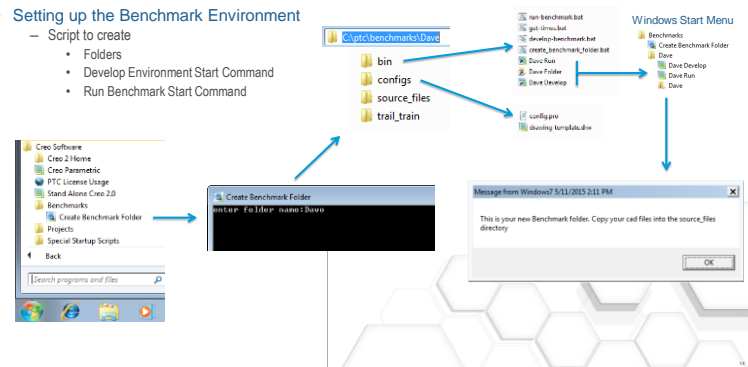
Setting up the Benchmark Environment

– Script to create
 • Folders
 • Develop Environment Start Command
 • Run Benchmark Start Command

C:\ptc\benchmarks\Dave

bin
configs
source_files
trail_train

run-benchmark.bat
get-times.bat
develop-benchmark.bat
create_benchmark_folder.bat
Dave Run
Dave Folder
Dave Develop

config.pro
drawing template.drw

Windows Start Menu

Benchmarks
Create Benchmark Folder
Dave
Dave Develop
Dave Run
Dave

Creo Software
Creo 2 Home
Creo Parametric
PTC License Usage
Stand Alone Creo 2.0
Benchmarks
Create Benchmark Folder
Projects
Special Startup Scripts
Back
Search programs and files

Create Benchmark Folder
enter folder name:Dave

Message from Windows7 5/11/2015 2:11 PM

This is your new Benchmark folder. Copy your cad files into the source_files directory

OK

14